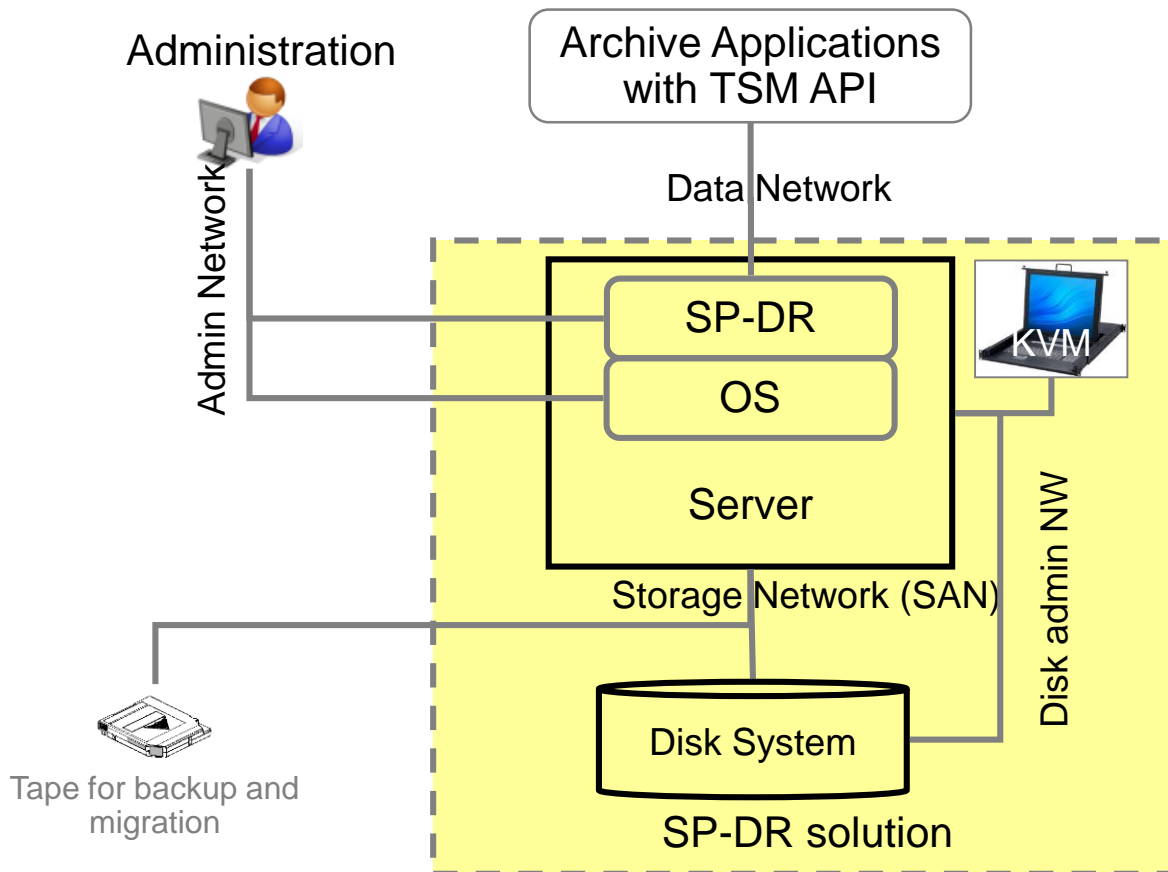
Administration

Archive Applications with TSM API

Admin Network

Data Network

SP-DR

OS

KVM

Server

Disk admin NW

Storage Network (SAN)

Disk System

Tape for backup and migration

SP-DR solution